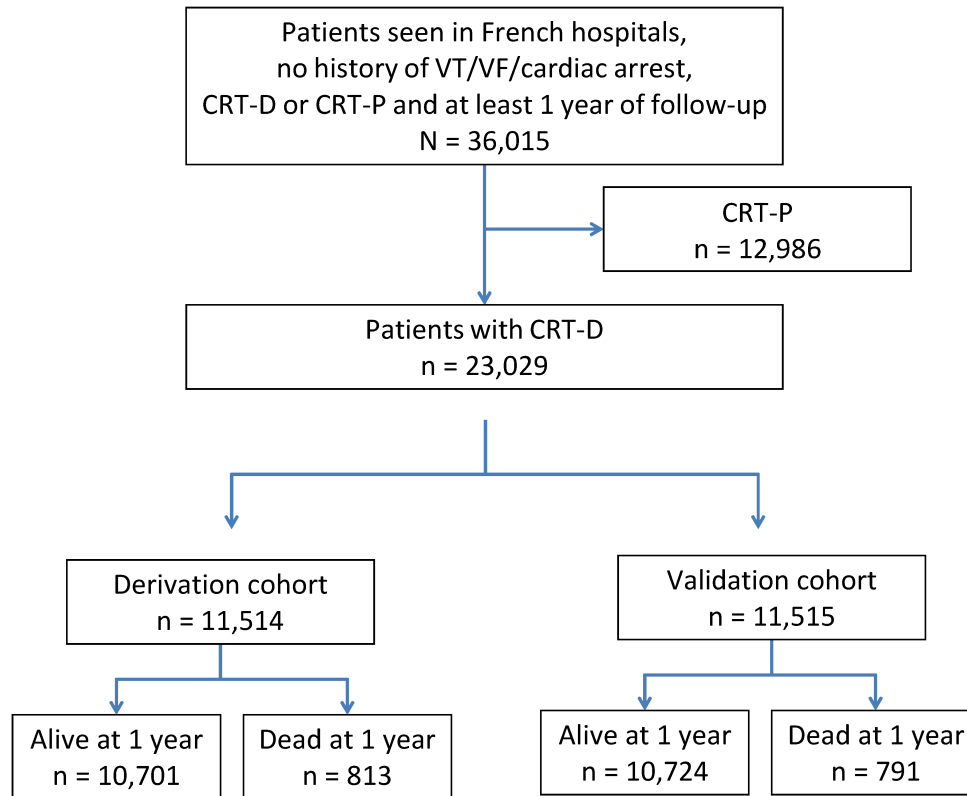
Patients seen in French hospitals, no history of VT/VF/cardiac arrest, CRT-D or CRT-P and at least 1 year of follow-up
N = 36,015

CRT-P
n = 12,986

Patients with CRT-D
n = 23,029

Derivation cohort
n = 11,514

Validation cohort
n = 11,515

Alive at 1 year
n = 10,701

Dead at 1 year
n = 813

Alive at 1 year
n = 10,724

Dead at 1 year
n = 791